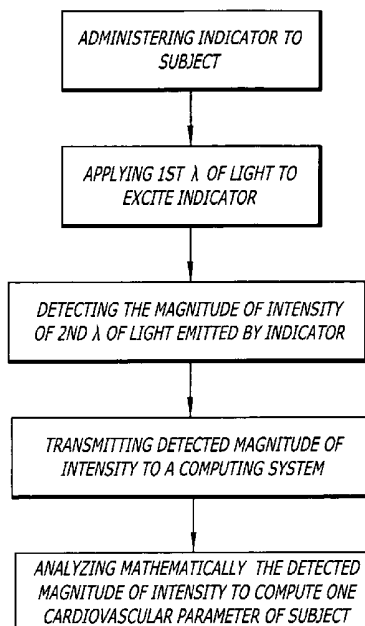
ADMINISTERING INDICATOR TO SUBJECT

APPLYING 1ST $\lambda$ OF LIGHT TO EXCITE INDICATOR

DETECTING THE MAGNITUDE OF INTENSITY OF 2ND $\lambda$ OF LIGHT EMITTED BY INDICATOR

TRANSMITTING DETECTED MAGNITUDE OF INTENSITY TO A COMPUTING SYSTEM

ANALYZING MATHEMATICALLY THE DETECTED MAGNITUDE OF INTENSITY TO COMPUTE ONE CARDIOVASCULAR PARAMETER OF SUBJECT